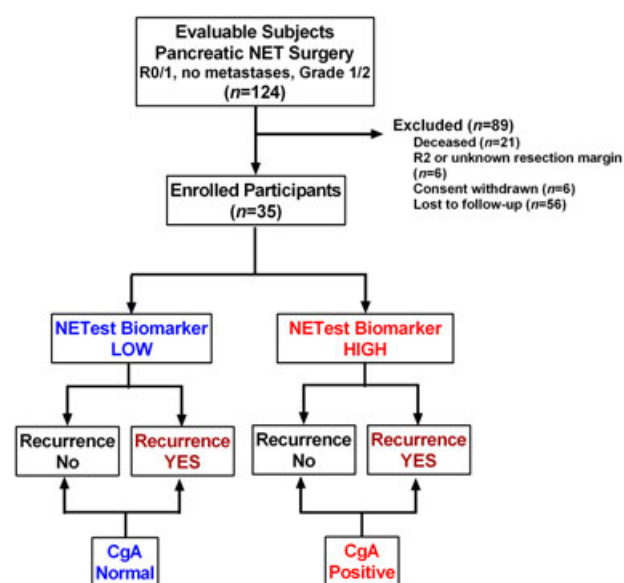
Evaluable Subjects
Pancreatic NET Surgery
R0/1, no metastases, Grade 1/2
($n$=124)

Excluded ($n$=89)
Deceased ($n$=21)
R2 or unknown resection margin ($n$=6)
Consent withdrawn ($n$=6)
Lost to follow-up ($n$=56)

Enrolled Participants
($n$=35)

NETest Biomarker
LOW

NETest Biomarker
HIGH

Recurrence
No

Recurrence
YES

Recurrence
No

Recurrence
YES

CgA
Normal

CgA
Positive